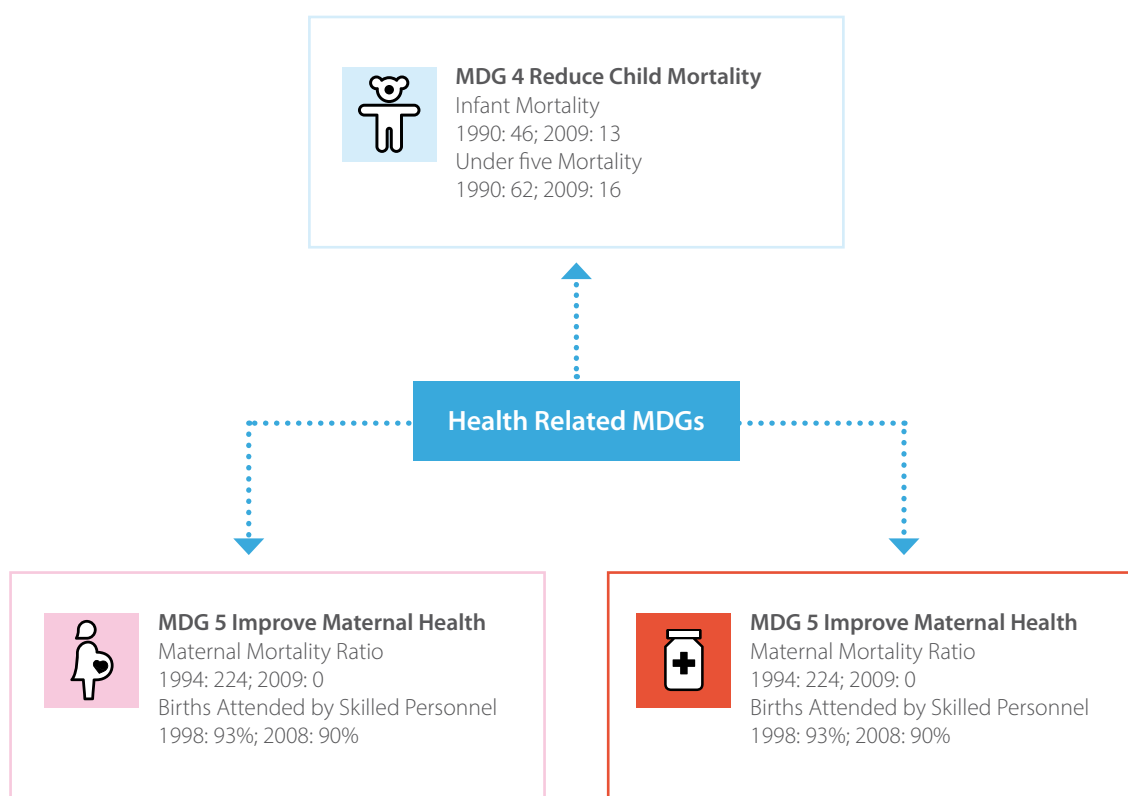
MDG 4 Reduce Child Mortality
Infant Mortality
1990: 46; 2009: 13
Under five Mortality
1990: 62; 2009: 16

Health Related MDGs

MDG 5 Improve Maternal Health
Maternal Mortality Ratio
1994: 224; 2009: 0
Births Attended by Skilled Personnel
1998: 93%; 2008: 90%

MDG 5 Improve Maternal Health
Maternal Mortality Ratio
1994: 224; 2009: 0
Births Attended by Skilled Personnel
1998: 93%; 2008: 90%